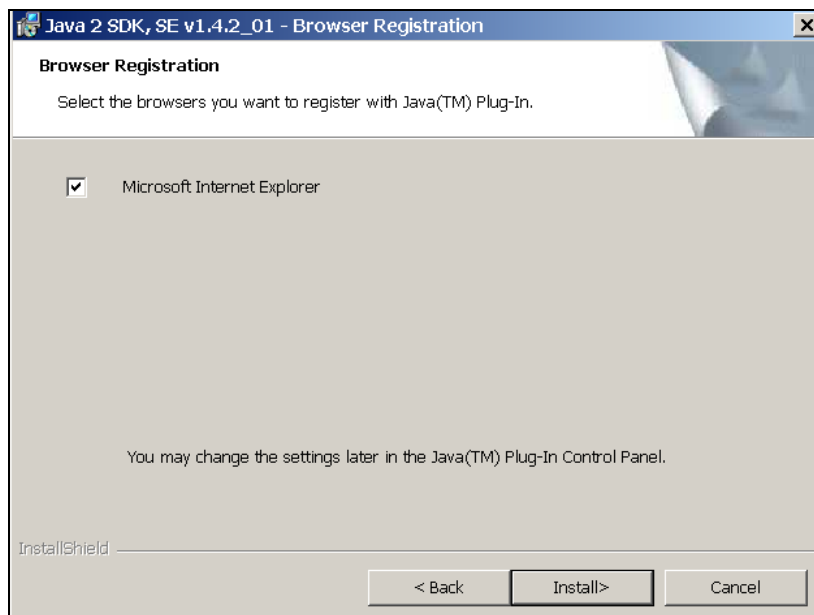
Java 2 SDK, SE v1.4.2_01 - Browser Registration

Browser Registration

Select the browsers you want to register with Java(TM) Plug-In.

Microsoft Internet Explorer

You may change the settings later in the Java(TM) Plug-In Control Panel.

InstallShield

< Back

Install>

Cancel